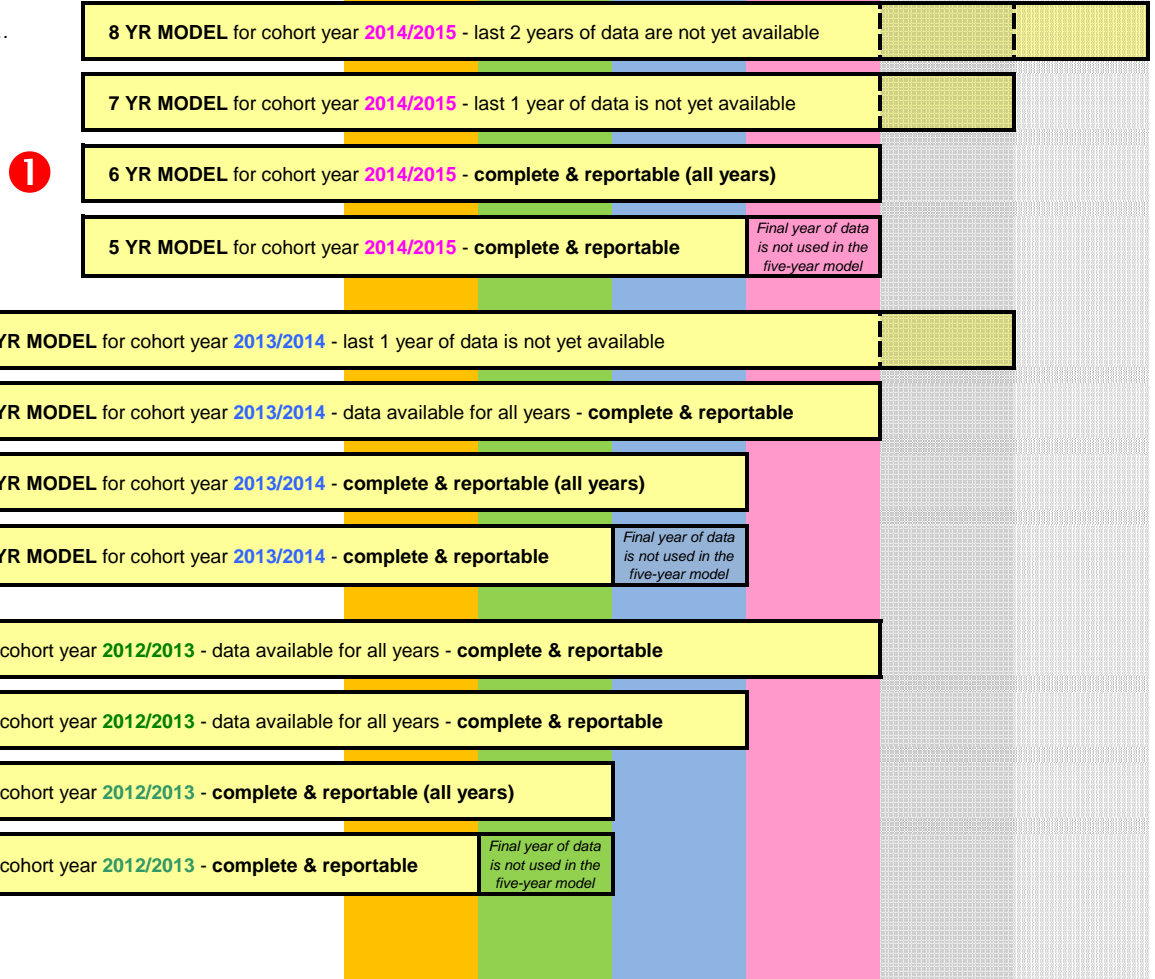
.

8 YR MODEL for cohort year 2014/2015 - last 2 years of data are not yet available

7 YR MODEL for cohort year 2014/2015 - last 1 year of data is not yet available

❶

6 YR MODEL for cohort year 2014/2015 - complete & reportable (all years)

5 YR MODEL for cohort year 2014/2015 - complete & reportable

Final year of data is not used in the five-year model

YR MODEL for cohort year 2013/2014 - last 1 year of data is not yet available

YR MODEL for cohort year 2013/2014 - data available for all years - complete & reportable

YR MODEL for cohort year 2013/2014 - complete & reportable (all years)

YR MODEL for cohort year 2013/2014 - complete & reportable

Final year of data is not used in the five-year model

cohort year 2012/2013 - data available for all years - complete & reportable

cohort year 2012/2013 - data available for all years - complete & reportable

cohort year 2012/2013 - complete & reportable (all years)

cohort year 2012/2013 - complete & reportable

Final year of data is not used in the five-year model